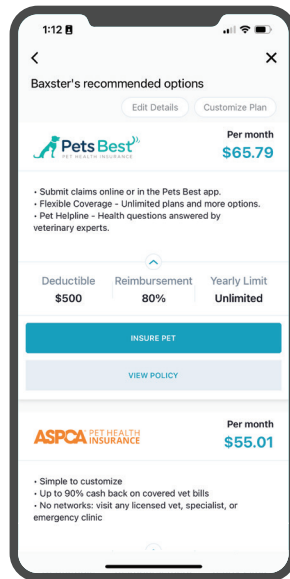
1:12

Baxster's recommended options

Edit Details

Customize Plan

Pets Best
PET HEALTH INSURANCE

Per month
$65.79

• Submit claims online or in the Pets Best app.
• Flexible Coverage - Unlimited plans and more options.
• Pet Helpline - Health questions answered by veterinary experts.

| Deductible | Reimbursement | Yearly Limit |
|---|---|---|
| $500 | 80% | Unlimited |

INSURE PET

VIEW POLICY

ASPCA PET HEALTH INSURANCE

Per month
$55.01

• Simple to customize
• Up to 90% cash back on covered vet bills
• No networks: visit any licensed vet, specialist, or emergency clinic